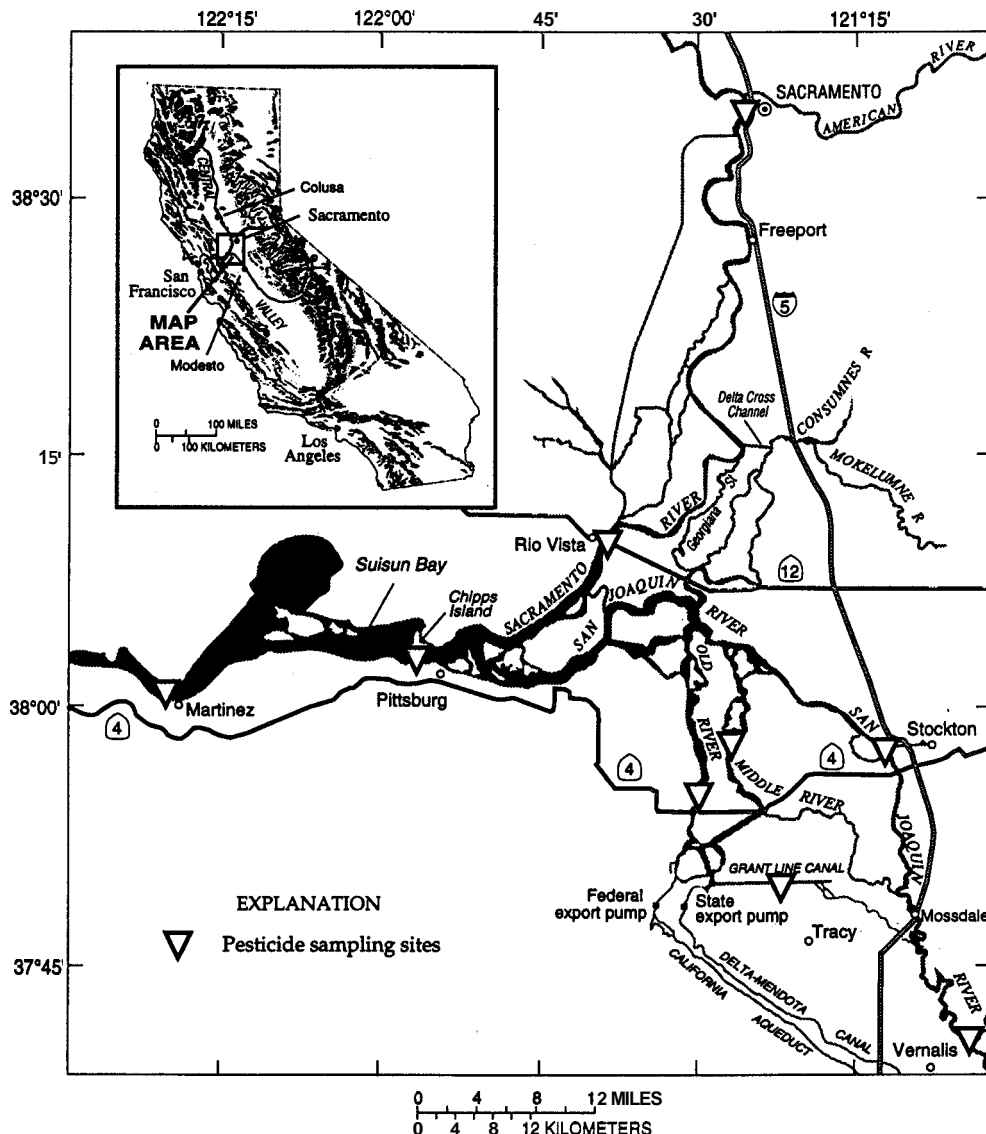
122°15'
122°00'
45'
30'
121°15'

38°30'
15'
38°00'
37°45'

Colusa
Sacramento
CENTRAL
VALLEY
San Francisco
MAP AREA
Modesto
0 100 MILES
0 100 KILOMETERS
Los Angeles

SACRAMENTO
AMERICAN
RIVER
Freeport
5
Delta Cross Channel
CONSUMNES R
MOKELUMNE R
RIVER
Georgiana Sl.
Rio Vista
12
Suisun Bay
Chipps Island
SACRAMENTO
SAN JOAQUIN
RIVER
SAN
Martinez
Pittsburg
4
4
4
OLD
RIVER
MIDDLE
RIVER
SAN
Stockton
JOAQUIN
GRANT LINE CANAL
Federal export pump
State export pump
Tracy
Mossdale
CALIFORNIA
AQUEDUCT
DELTA-MENDOTA
CANAL
RIVER
Vernalis

EXPLANATION
Pesticide sampling sites

0 4 8 12 MILES
0 4 8 12 KILOMETERS